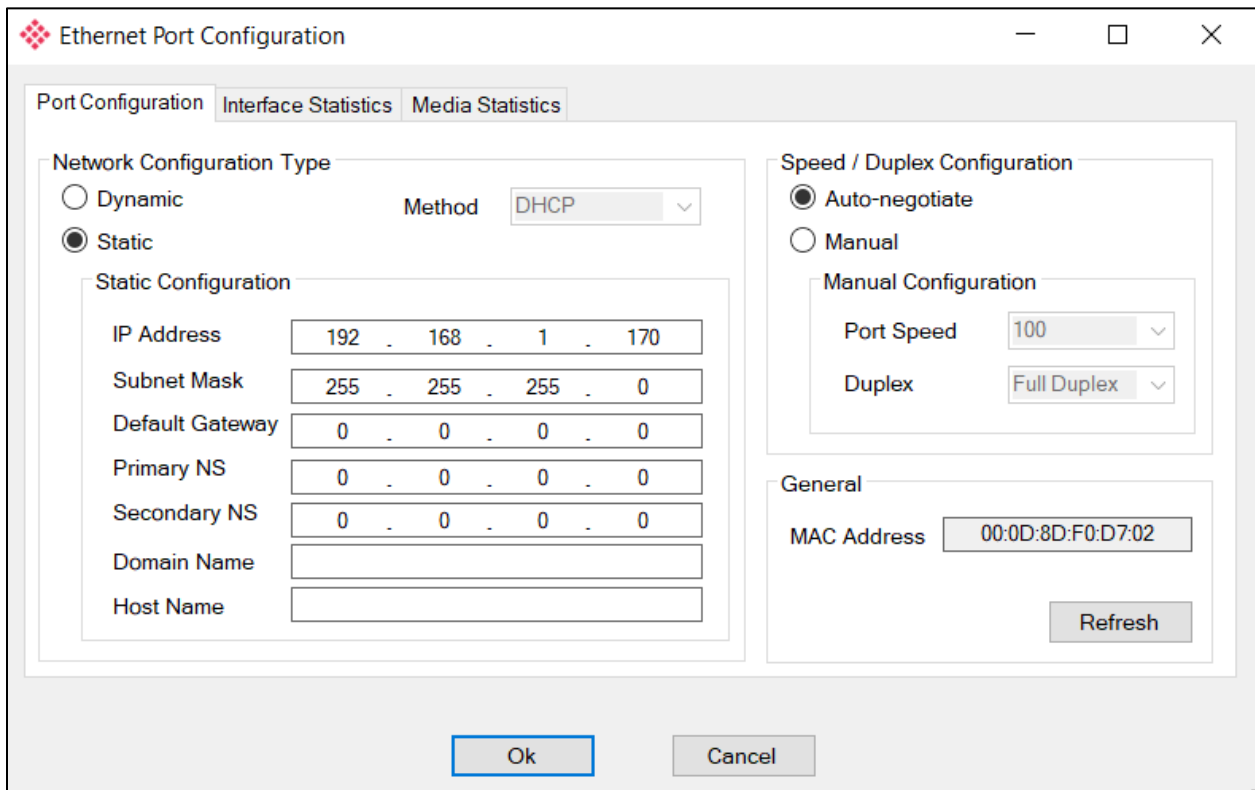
Ethernet Port Configuration

Port Configuration | Interface Statistics | Media Statistics

Network Configuration Type

Dynamic

Method DHCP

Static

Static Configuration

IP Address 192 . 168 . 1 . 170

Subnet Mask 255 . 255 . 255 . 0

Default Gateway 0 . 0 . 0 . 0

Primary NS 0 . 0 . 0 . 0

Secondary NS 0 . 0 . 0 . 0

Domain Name

Host Name

Speed / Duplex Configuration

Auto-negotiate

Manual

Manual Configuration

Port Speed 100

Duplex Full Duplex

General

MAC Address 00:0D:8D:F0:D7:02

Refresh

Ok

Cancel